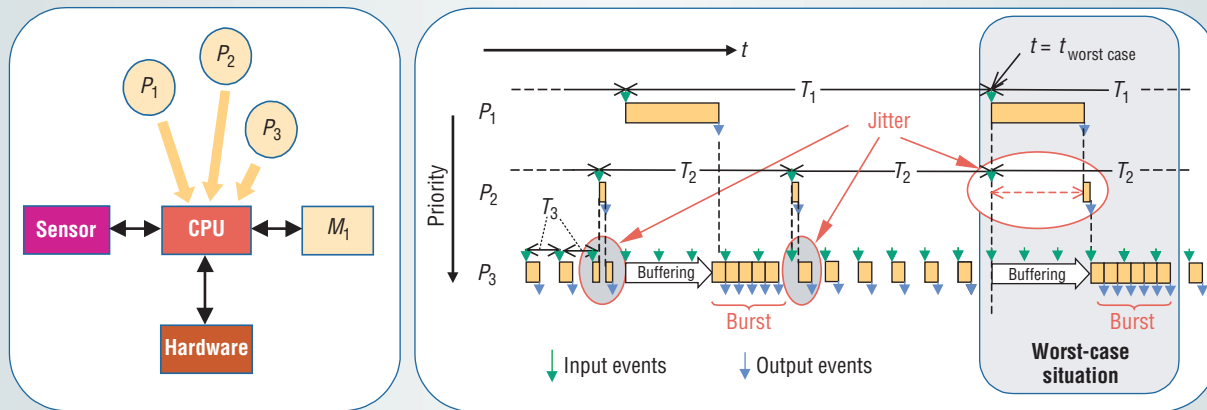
$P_1$

$P_2$

$P_3$

Sensor

CPU

$M_1$

Hardware

$t$

$t = t_{\text{worst case}}$

$T_1$

$T_1$

$P_1$

Jitter

$T_2$

$T_2$

$T_2$

Priority

$P_2$

$T_3$

$P_3$

Buffering

Burst

Buffering

Burst

Input events

Output events

Worst-case situation